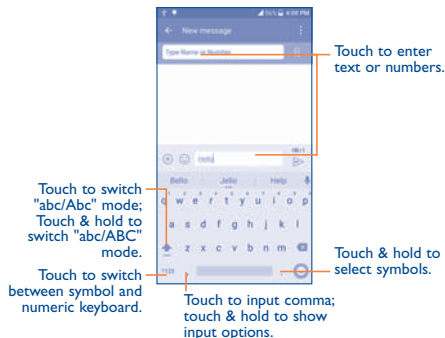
New message

Type Name or Number

Touch to enter text or numbers.

Hello

Bello Jello Help

q w e r t y u i o p

a s d f g h j k l

z x c v b n m

Touch to switch "abc/Abc" mode; Touch & hold to switch "abc/ABC" mode.

Touch to switch between symbol and numeric keyboard.

Touch to input comma; touch & hold to show input options.

Touch & hold to select symbols.